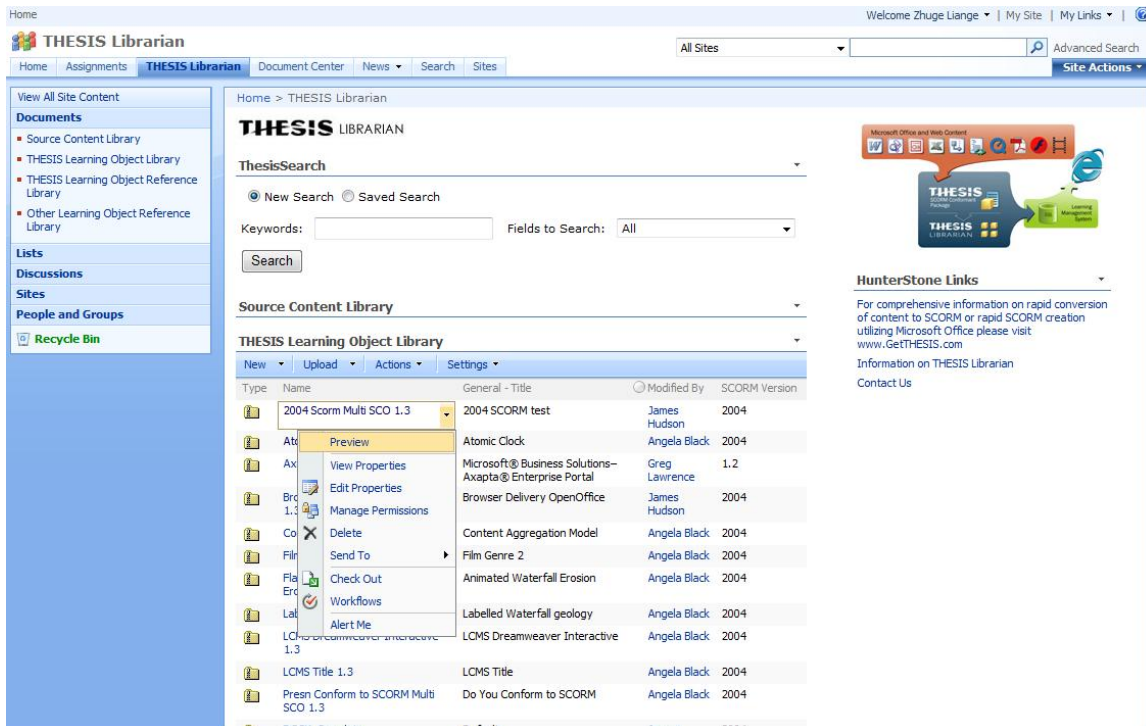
Home

Welcome Zhuge Liange ▾ | My Site | My Links ▾ |

THESIS Librarian

All Sites

Advanced Search

Home | Assignments | THESIS Librarian | Document Center | News ▾ | Search | Sites

Site Actions ▾

View All Site Content

Documents

- Source Content Library
- THESIS Learning Object Library
- THESIS Learning Object Reference Library
- Other Learning Object Reference Library

Lists

Discussions

Sites

People and Groups

Recycle Bin

Home > THESIS Librarian

THESIS LIBRARIAN

ThesisSearch

New Search  Saved Search

Keywords:

Fields to Search: All

Search

Source Content Library

THESIS Learning Object Library

New ▾ | Upload ▾ | Actions ▾ | Settings ▾

| Type | Name | General - Title | Modified By | SCORM Version |
|---|---|---|---|---|
| | 2004 Scorm Multi SCO 1.3 | 2004 SCORM test | James Hudson | 2004 |
| | Ato | Atomic Clock | Angela Black | 2004 |
| | Ax | Microsoft® Business Solutions–Axapta® Enterprise Portal | Greg Lawrence | 1.2 |
| | Bro 1.3 | Browser Delivery OpenOffice | James Hudson | 2004 |
| | Co | Content Aggregation Model | Angela Black | 2004 |
| | Film | Film Genre 2 | Angela Black | 2004 |
| | Fla Ero | Animated Waterfall Erosion | Angela Black | 2004 |
| | Lab | Labelled Waterfall geology | Angela Black | 2004 |
| | LCMS Dreamweaver Interactive 1.3 | LCMS Dreamweaver Interactive | Angela Black | 2004 |
| | LCMS Title 1.3 | LCMS Title | Angela Black | 2004 |
| | Presn Conform to SCORM Multi SCO 1.3 | Do You Conform to SCORM | Angela Black | 2004 |

Preview
View Properties
Edit Properties
Manage Permissions
Delete
Send To
Check Out
Workflows
Alert Me

Microsoft Office and Web Content

THESIS SCORM Conformant Package

Learning Management System

THESIS LIBRARIAN

HunterStone Links

For comprehensive information on rapid conversion of content to SCORM or rapid SCORM creation utilizing Microsoft Office please visit www.GetTHESIS.com

Information on THESIS Librarian

Contact Us